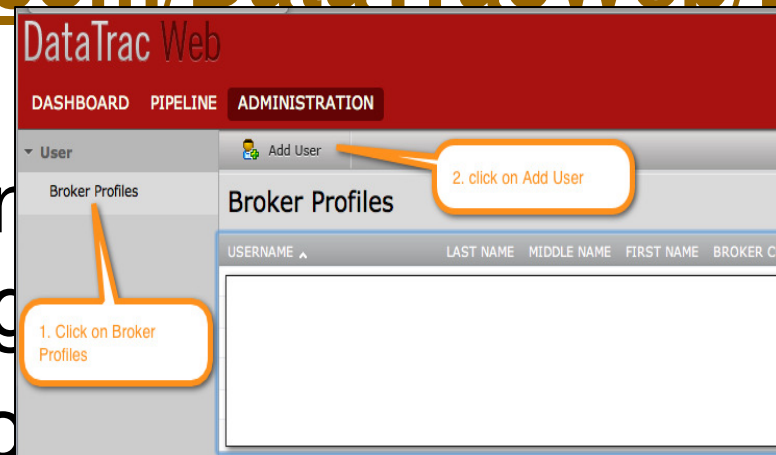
DataTrac Web

DASHBOARD PIPELINE ADMINISTRATION

User

Broker Profiles

Add User

2. click on Add User

Broker Profiles

| USERNAME | LAST NAME | MIDDLE NAME | FIRST NAME | BROKER C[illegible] |
|---|---|---|---|---|

1. Click on Broker Profiles